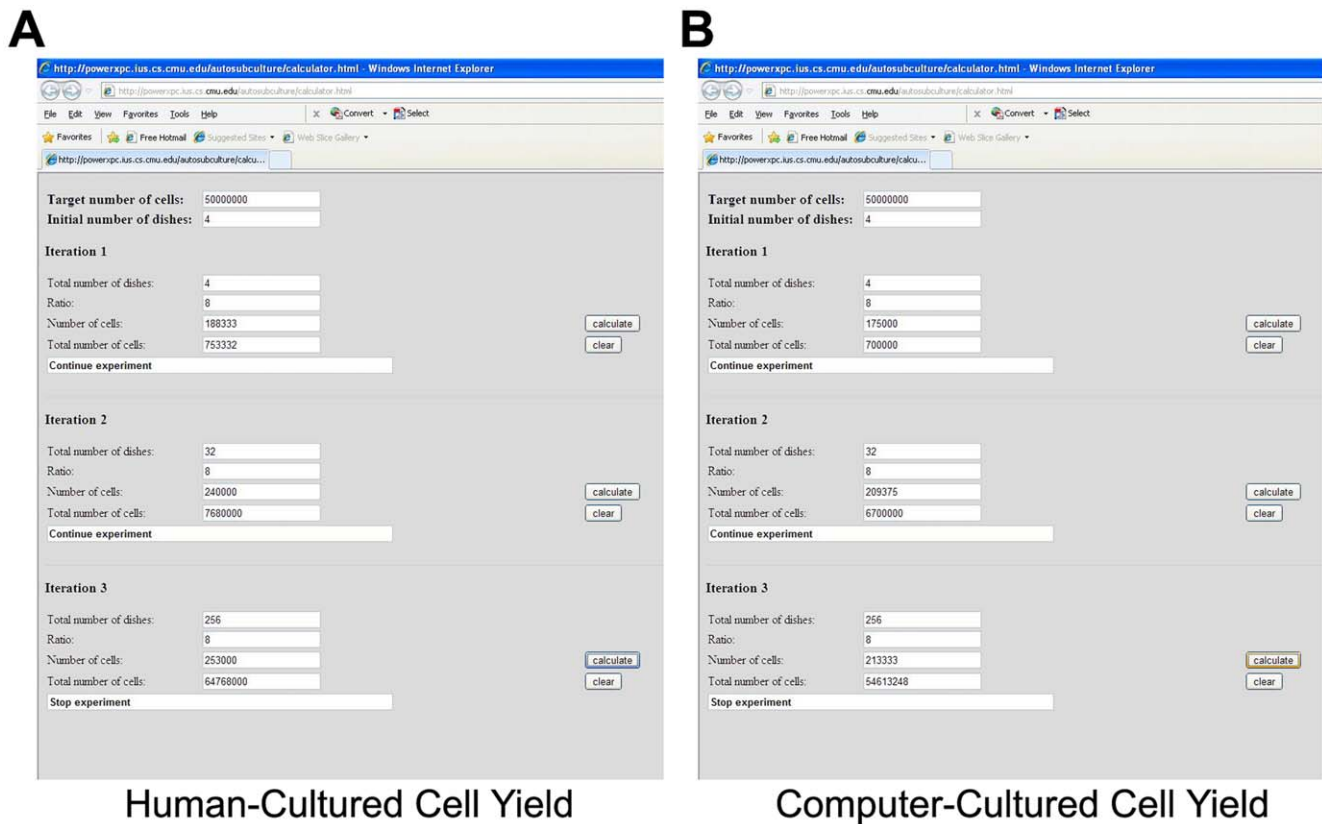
A

http://powerxpc.ius.cs.cmu.edu/autosubculture/calculator.html - Windows Internet Explorer

http://powerxpc.ius.cs.cmu.edu/autosubculture/calculator.html

File Edit View Favorites Tools Help

Convert Select

Favorites Free Hotmail Suggested Sites Web Slice Gallery

http://powerxpc.ius.cs.cmu.edu/autosubculture/calcu...

Target number of cells: 50000000
Initial number of dishes: 4

Iteration 1

Total number of dishes: 4
Ratio: 8
Number of cells: 188333 calculate
Total number of cells: 753332 clear
Continue experiment

Iteration 2

Total number of dishes: 32
Ratio: 8
Number of cells: 240000 calculate
Total number of cells: 7680000 clear
Continue experiment

Iteration 3

Total number of dishes: 256
Ratio: 8
Number of cells: 253000 calculate
Total number of cells: 64768000 clear
Stop experiment

Human-Cultured Cell Yield

B

http://powerxpc.ius.cs.cmu.edu/autosubculture/calculator.html - Windows Internet Explorer

http://powerxpc.ius.cs.cmu.edu/autosubculture/calculator.html

File Edit View Favorites Tools Help

Convert Select

Favorites Free Hotmail Suggested Sites Web Slice Gallery

http://powerxpc.ius.cs.cmu.edu/autosubculture/calcu...

Target number of cells: 50000000
Initial number of dishes: 4

Iteration 1

Total number of dishes: 4
Ratio: 8
Number of cells: 175000 calculate
Total number of cells: 700000 clear
Continue experiment

Iteration 2

Total number of dishes: 32
Ratio: 8
Number of cells: 209375 calculate
Total number of cells: 6700000 clear
Continue experiment

Iteration 3

Total number of dishes: 256
Ratio: 8
Number of cells: 213333 calculate
Total number of cells: 54613248 clear
Stop experiment

Computer-Cultured Cell Yield